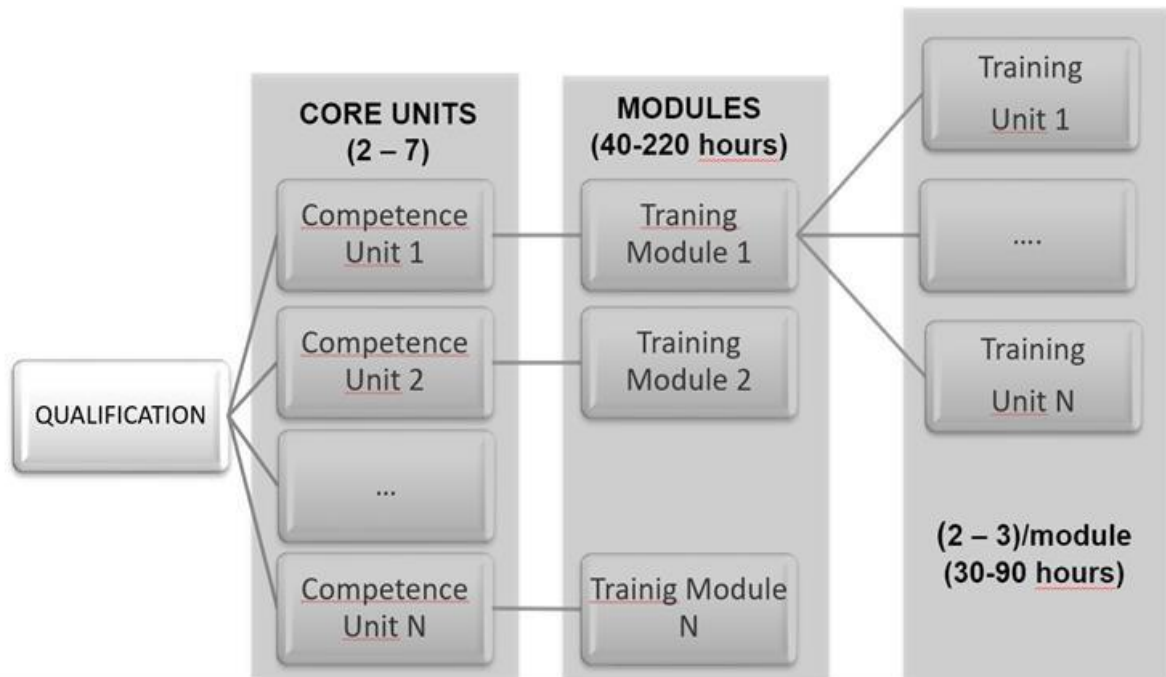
QUALIFICATION

CORE UNITS (2 – 7)

Competence Unit 1

Competence Unit 2

...

Competence Unit N

MODULES (40-220 hours)

Traning Module 1

Training Module 2

Trainig Module N

Training Unit 1

....

Training Unit N

(2 – 3)/module (30-90 hours)